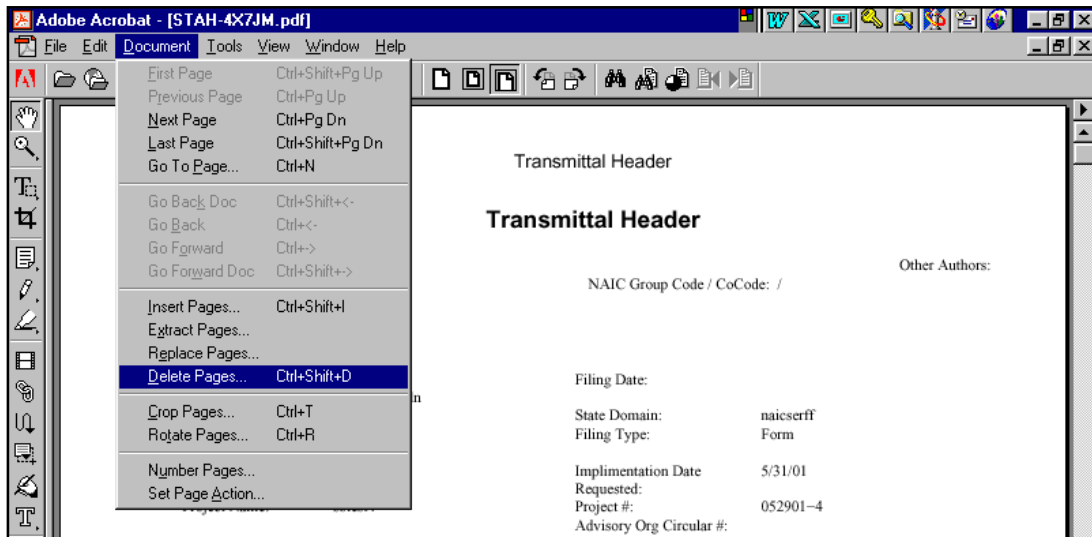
Adobe Acrobat - [STAH-4X7JM.pdf]

File Edit Document Tools View Window Help

First Page Ctrl+Shift+Pg Up
Previous Page Ctrl+Pg Up
Next Page Ctrl+Pg Dn
Last Page Ctrl+Shift+Pg Dn
Go To Page... Ctrl+N

Go Back Doc Ctrl+Shift+<-
Go Back Ctrl+<-
Go Forward Ctrl+->
Go Forward Doc Ctrl+Shift+->

Insert Pages... Ctrl+Shift+I
Extract Pages...
Replace Pages...
Delete Pages... Ctrl+Shift+D

Crop Pages... Ctrl+T
Rotate Pages... Ctrl+R

Number Pages...
Set Page Action...

Transmittal Header

Transmittal Header

Other Authors:

NAIC Group Code / CoCode: /

Filing Date:

n

State Domain: naicserff
Filing Type: Form

Implimentation Date Requested: 5/31/01
Project #: 052901−4
Advisory Org Circular #:

Project Name: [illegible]